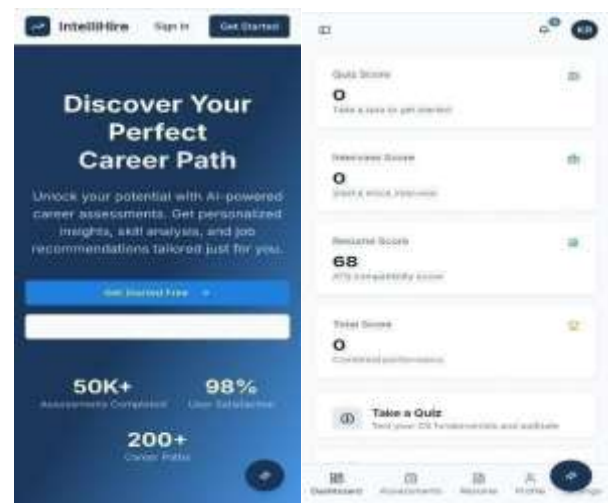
IntelliHire Sign In Get Started

Discover Your Perfect Career Path

Unlock your potential with AI-powered career assessments. Get personalized insights, skill analysis, and job recommendations tailored just for you.

Get Started Free →

50K+
Assessments Completed

98%
User Satisfaction

200+
Career Paths

KB

Quiz Score
0
Take a quiz to get started

Interview Score
0
Start a mock interview

Resume Score
68
ATS compatibility score

Total Score
0
Combined performance

Take a Quiz
Test your CS fundamentals and aptitude

Dashboard Assessments Resume Profile